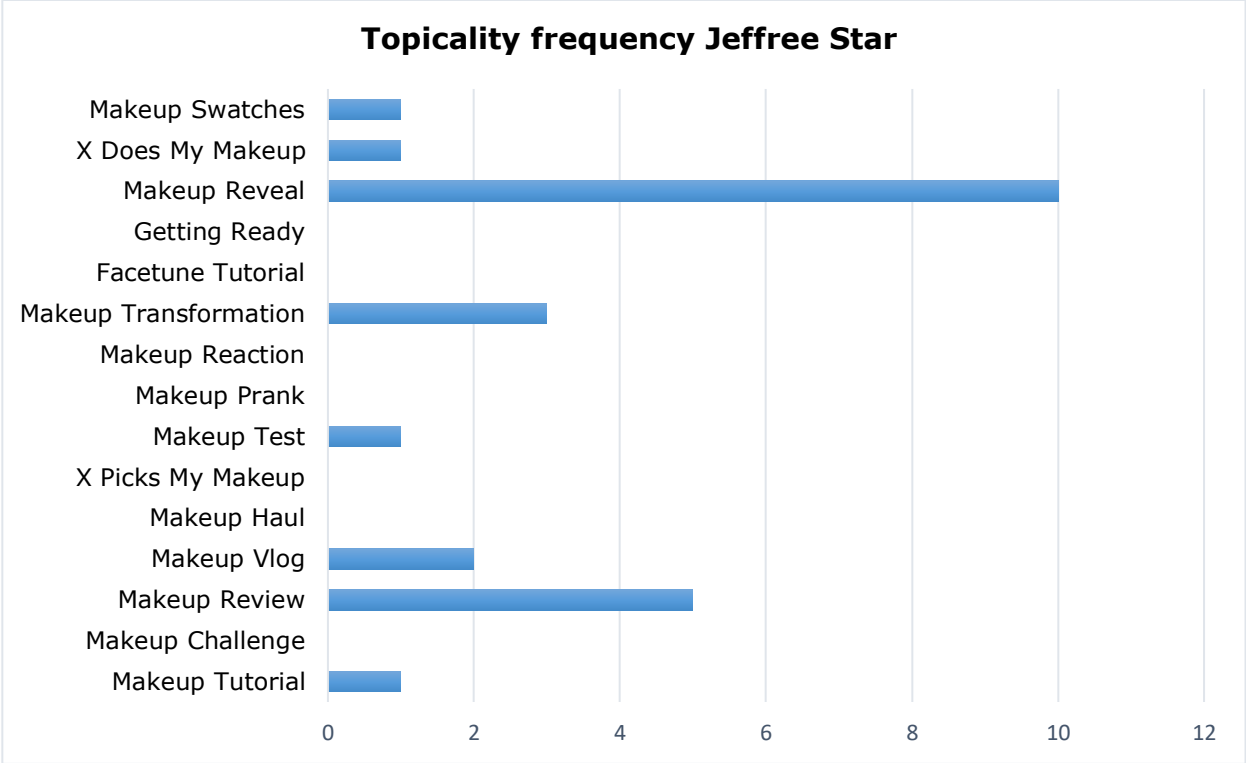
Topicality frequency Jeffree Star

Makeup Swatches
X Does My Makeup
Makeup Reveal
Getting Ready
Facetune Tutorial
Makeup Transformation
Makeup Reaction
Makeup Prank
Makeup Test
X Picks My Makeup
Makeup Haul
Makeup Vlog
Makeup Review
Makeup Challenge
Makeup Tutorial

0 2 4 6 8 10 12